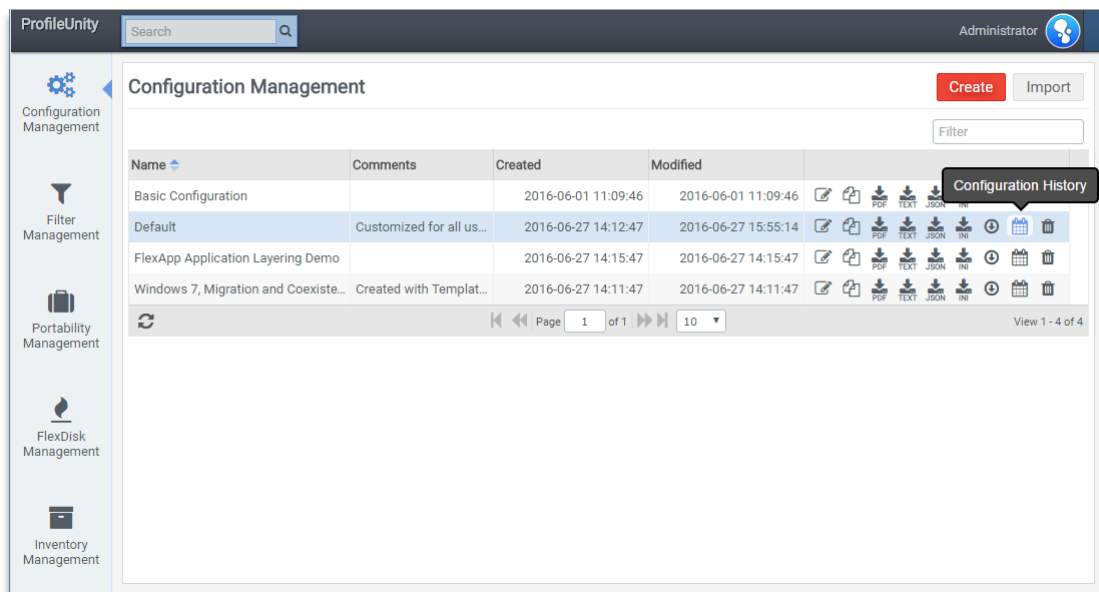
ProfileUnity
Search
Administrator

Configuration Management
Filter Management
Portability Management
FlexDisk Management
Inventory Management

Configuration Management
Create Import
Filter

| Name | Comments | Created | Modified | |
|---|---|---|---|---|
| Basic Configuration | | 2016-06-01 11:09:46 | 2016-06-01 11:09:46 | PDF TEXT JSON INI |
| Default | Customized for all us... | 2016-06-27 14:12:47 | 2016-06-27 15:55:14 | PDF TEXT JSON INI |
| FlexApp Application Layering Demo | | 2016-06-27 14:15:47 | 2016-06-27 14:15:47 | PDF TEXT JSON INI |
| Windows 7, Migration and Coexiste... | Created with Templat... | 2016-06-27 14:11:47 | 2016-06-27 14:11:47 | PDF TEXT JSON INI |

Configuration History

Page 1 of 1 10
View 1 - 4 of 4